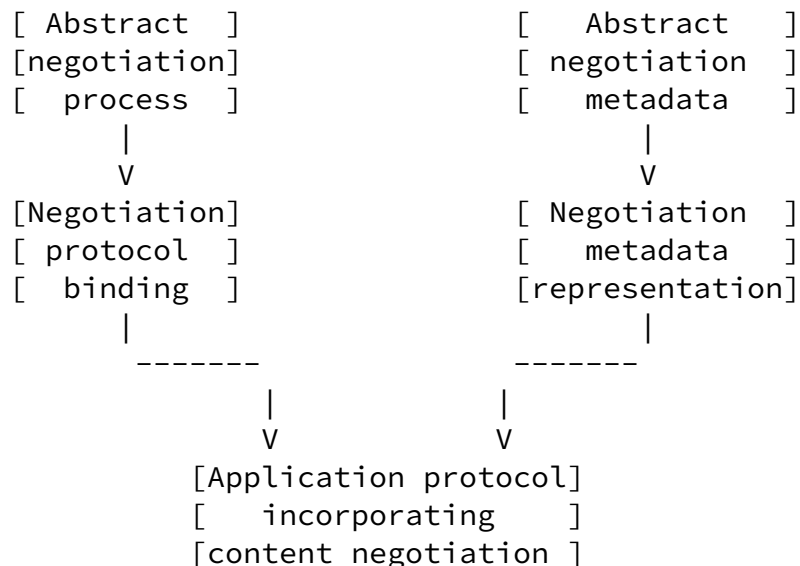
```
[ Abstract  ]                [   Abstract    ]
[negotiation]                [ negotiation   ]
[  process  ]                [   metadata    ]
      |                              |
      V                              V
[Negotiation]                [ Negotiation   ]
[ protocol  ]                [   metadata    ]
[  binding  ]                [representation]
      |                              |
       -------                -------
             |               |
             V               V
          [Application protocol]
          [   incorporating    ]
          [content negotiation ]
```